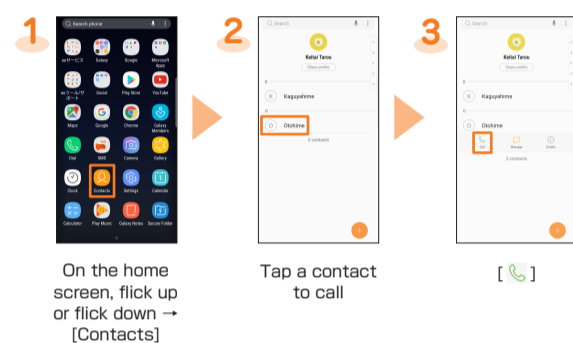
1

Search phone

auサービス Galaxy Google Microsoft Apps

auワールドパートー Social Play Store YouTube

Maps Google Chrome Galaxy Members

Dial SMS Camera Gallery

Clock Contacts Settings Calendar

Calculator Play Music Galaxy Home Secure Folder

On the home screen, flick up or flick down → [Contacts]

2

Search

Keitai Tarou

Share profile

K

Kaguyahime

O

Otohime

3 contacts

Tap a contact to call

3

Search

Keitai Tarou

Share profile

K

Kaguyahime

O

Otohime

Call Message Details

3 contacts

[ ]